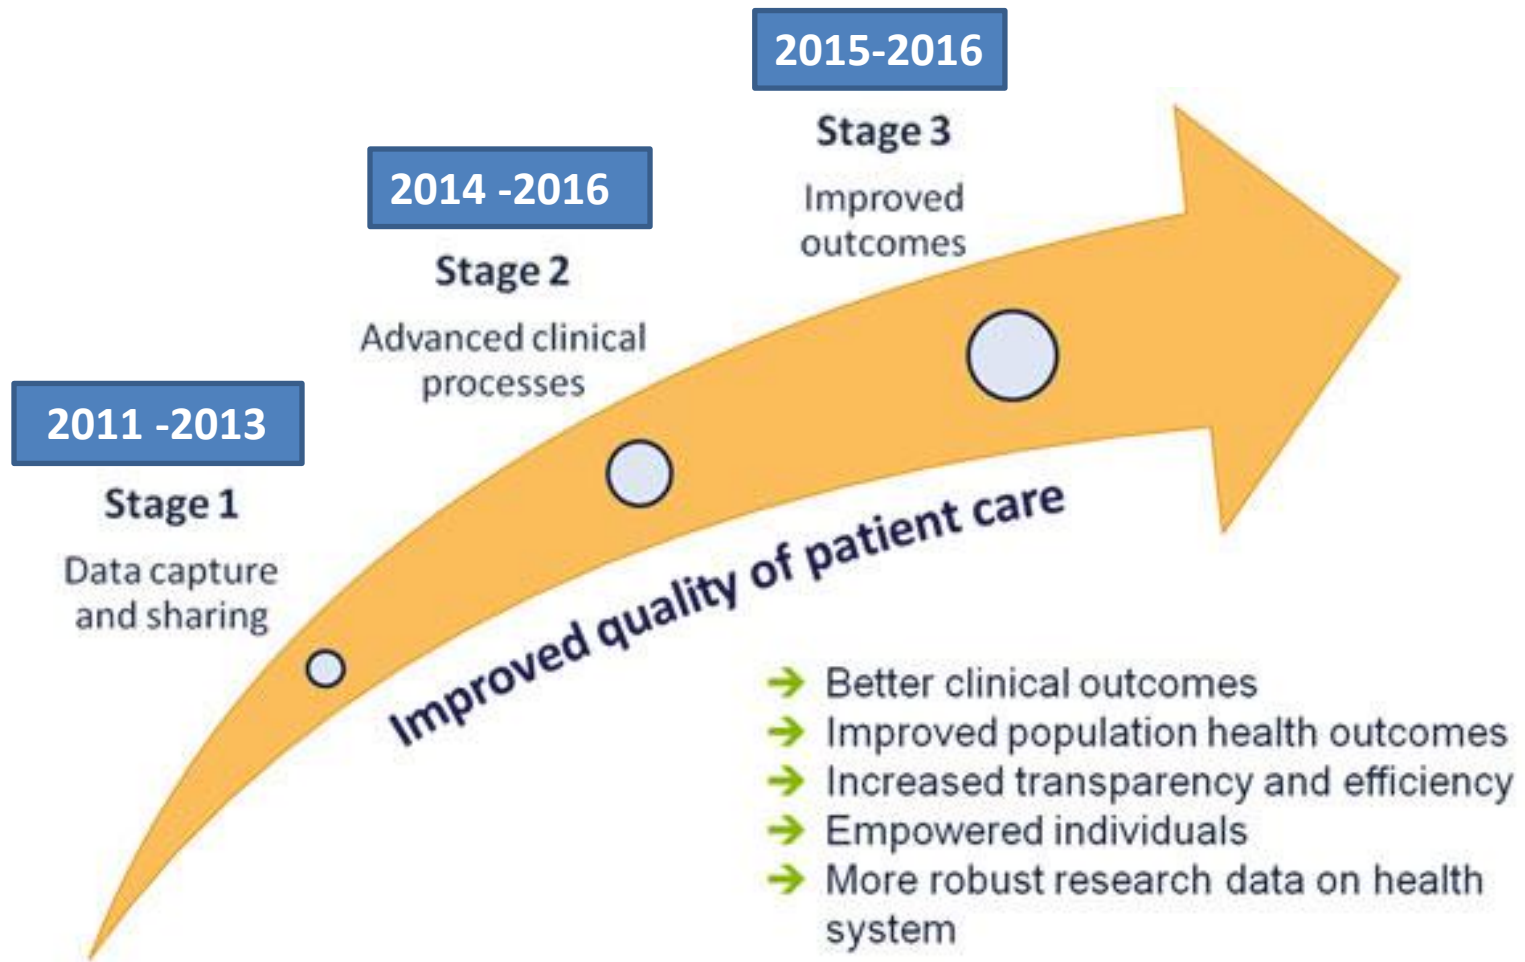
2015-2016

Stage 3

Improved outcomes

2014 -2016

Stage 2

Advanced clinical processes

2011 -2013

Stage 1

Data capture and sharing

Improved quality of patient care

➔ Better clinical outcomes
➔ Improved population health outcomes
➔ Increased transparency and efficiency
➔ Empowered individuals
➔ More robust research data on health system